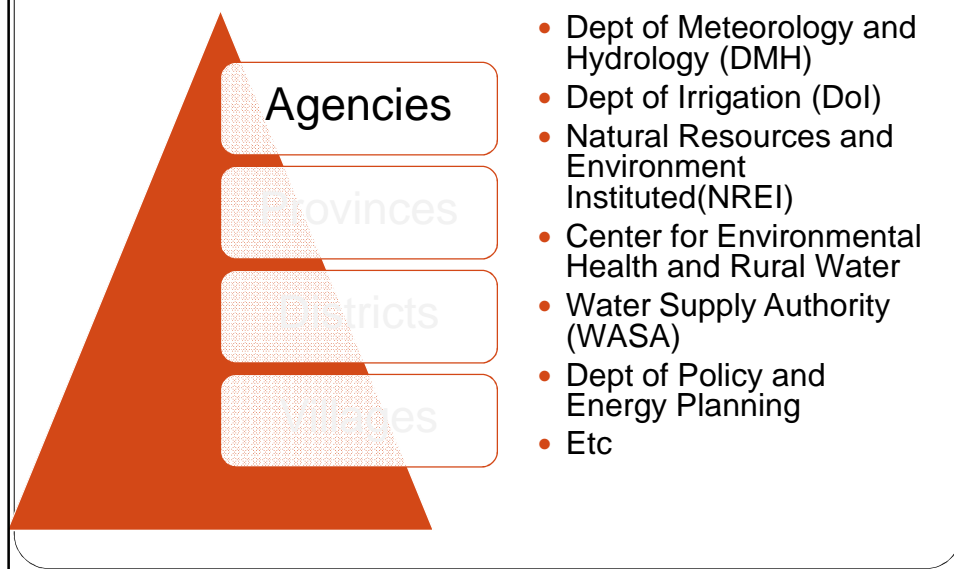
Agencies

Provinces

Districts

Villages

- Dept of Meteorology and Hydrology (DMH)
- Dept of Irrigation (DoI)
- Natural Resources and Environment Instituted(NREI)
- Center for Environmental Health and Rural Water
- Water Supply Authority (WASA)
- Dept of Policy and Energy Planning
- Etc